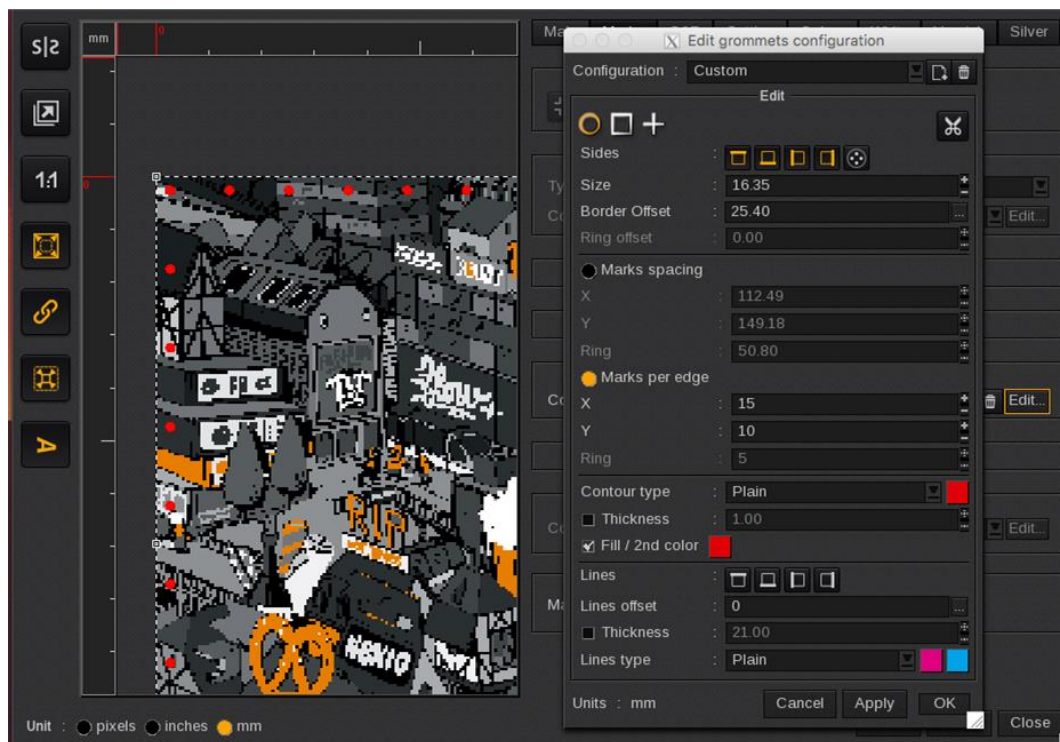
mm
0
0
Ma
Silver
Edit grommets configuration
Configuration : Custom
Edit
Sides
Size 16.35
Border Offset 25.40
Ring offset 0.00
Marks spacing
X 112.49
Y 149.18
Ring 50.80
Marks per edge
X 15
Y 10
Ring 5
Contour type Plain
Thickness 1.00
Fill / 2nd color
Lines
Lines offset 0
Thickness 21.00
Lines type Plain
Units : mm
Cancel
Apply
OK
Ty
Co
Edit...
Co
Edit...
Co
Edit...
Ma
Close
Unit : pixels inches mm